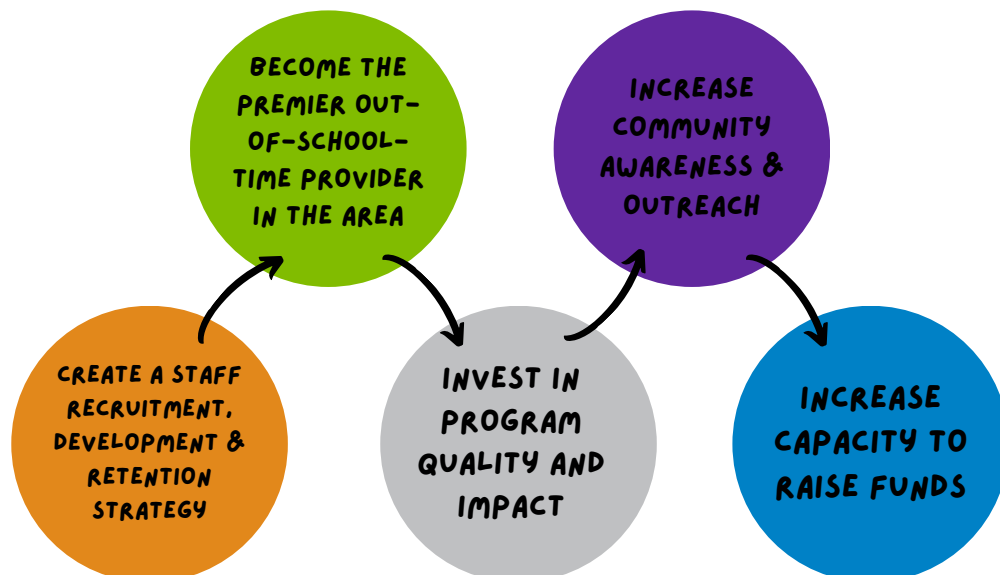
CREATE A STAFF RECRUITMENT, DEVELOPMENT & RETENTION STRATEGY

BECOME THE PREMIER OUT-OF-SCHOOL-TIME PROVIDER IN THE AREA

INVEST IN PROGRAM QUALITY AND IMPACT

INCREASE COMMUNITY AWARENESS & OUTREACH

INCREASE CAPACITY TO RAISE FUNDS